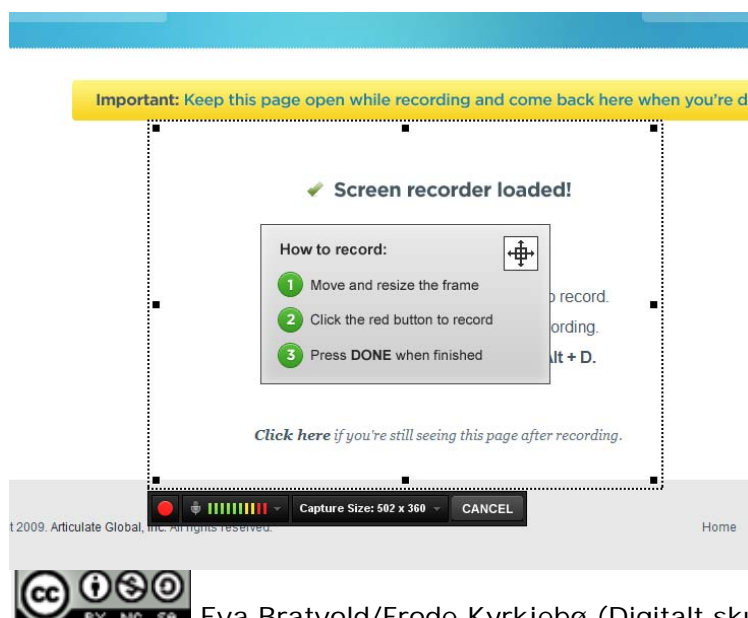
Important: Keep this page open while recording and come back here when you're d

✔ Screen recorder loaded!

How to record:

1 Move and resize the frame

2 Click the red button to record

3 Press DONE when finished

o record.

ording.

lt + D.

Click here if you're still seeing this page after recording.

Capture Size: 502 x 360

CANCEL

t 2009. Articulate Global, Inc. All rights reserved.

Home

cc BY NC SA

Eva Bratvold/Frode Kyrkjebø (Digitalt sk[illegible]